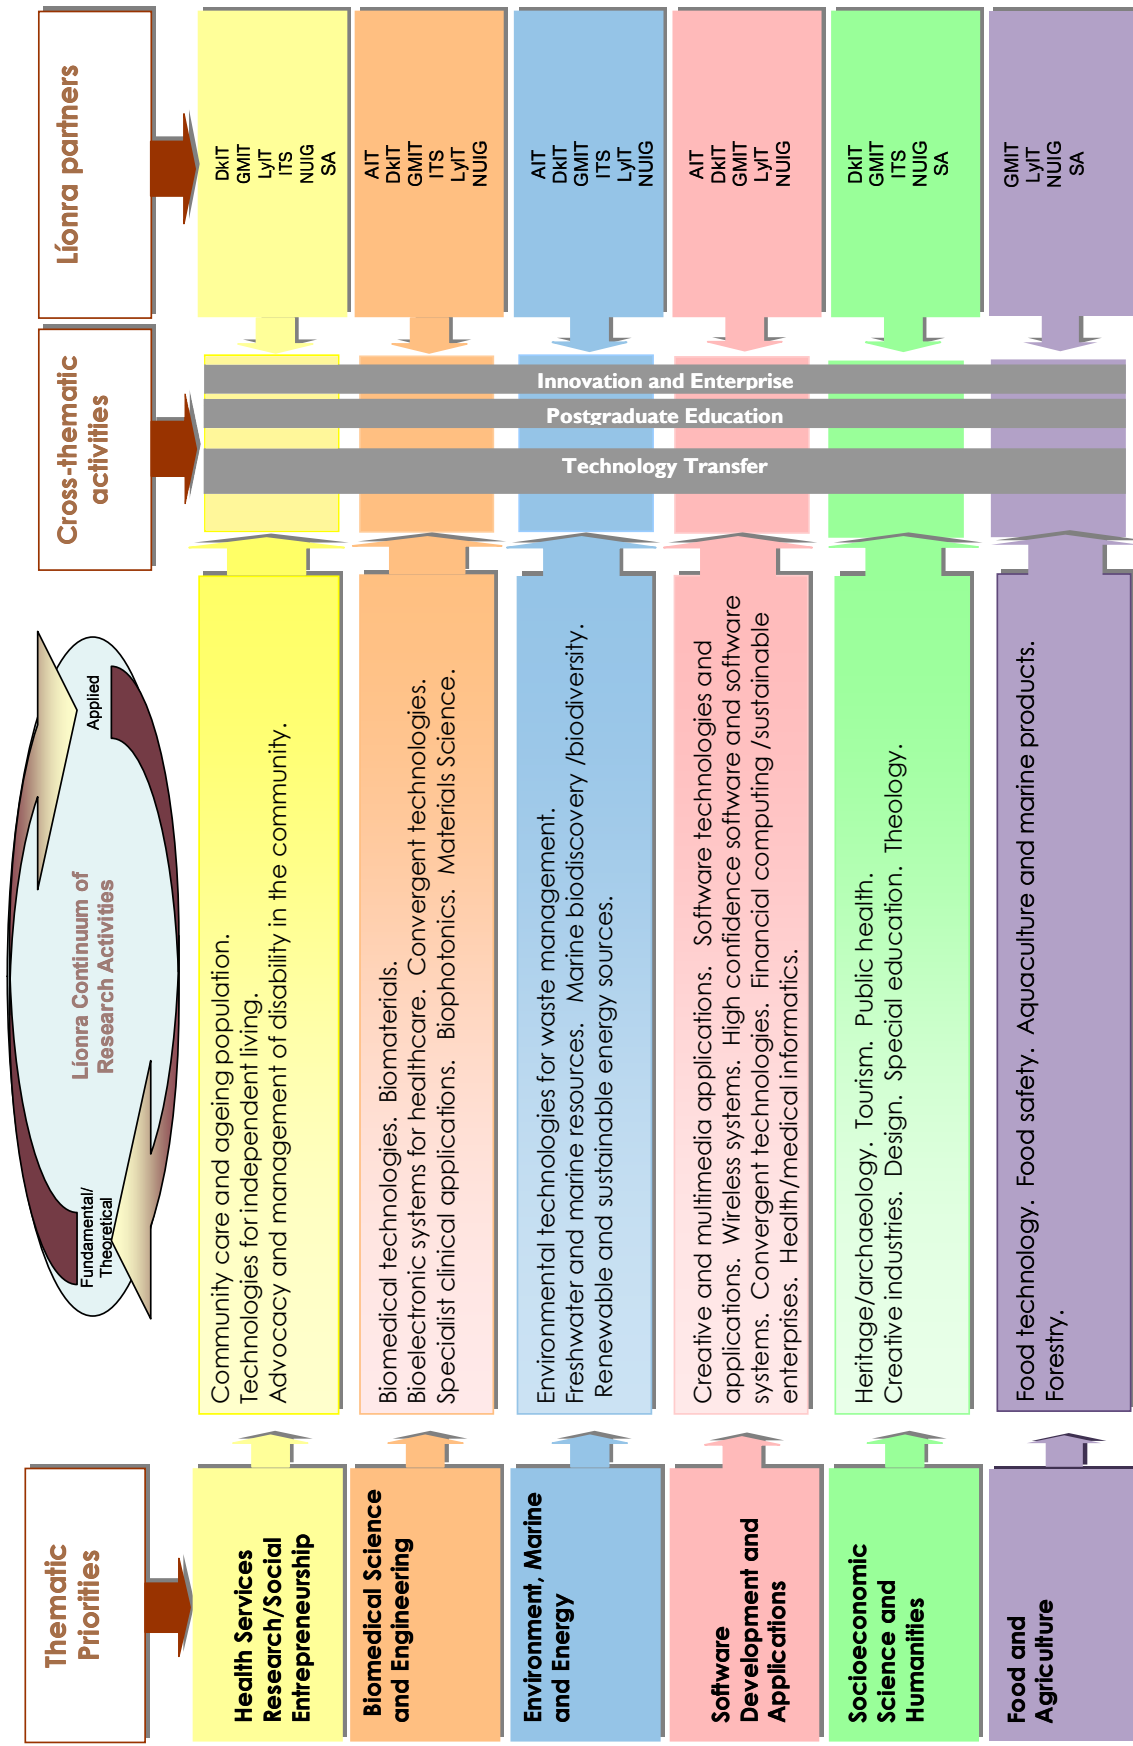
Líonra partners

DkIT
GMIT
LyIT
ITS
NUIG
SA

AIT
DkIT
GMIT
ITS
LyIT
NUIG

AIT
DkIT
GMIT
ITS
LyIT
NUIG

AIT
DkIT
GMIT
LyIT
NUIG

DkIT
GMIT
ITS
NUIG
SA

GMIT
LyIT
NUIG
SA

Cross-thematic activities

Innovation and Enterprise

Postgraduate Education

Technology Transfer

Líonra Continuum of Research Activities

Applied

Fundamental/ Theoretical

Community care and ageing population. Technologies for independent living. Advocacy and management of disability in the community.

Biomedical technologies. Biomaterials. Bioelectronic systems for healthcare. Convergent technologies. Specialist clinical applications. Biophotonics. Materials Science.

Environmental technologies for waste management. Freshwater and marine resources. Marine biodiscovery /biodiversity. Renewable and sustainable energy sources.

Creative and multimedia applications. Software technologies and applications. Wireless systems. High confidence software and software systems. Convergent technologies. Financial computing /sustainable enterprises. Health/medical informatics.

Heritage/archaeology. Tourism. Public health. Creative industries. Design. Special education. Theology.

Food technology. Food safety. Aquaculture and marine products. Forestry.

Thematic Priorities

Health Services Research/Social Entrepreneurship

Biomedical Science and Engineering

Environment, Marine and Energy

Software Development and Applications

Socioeconomic Science and Humanities

Food and Agriculture